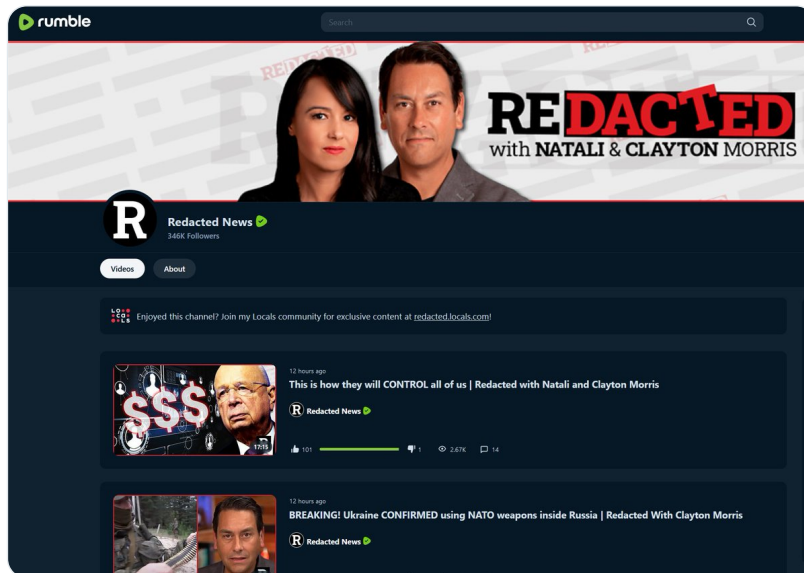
rumble

Search

REDACTED
with NATALI & CLAYTON MORRIS

R

Redacted News
346K Followers

Videos
About

LOCALS
Enjoyed this channel? Join my Locals community for exclusive content at redacted.locals.com!

$$$
17:15

12 hours ago
This is how they will CONTROL all of us | Redacted with Natali and Clayton Morris
Redacted News
101 1 2.67K 14

12 hours ago
BREAKING! Ukraine CONFIRMED using NATO weapons inside Russia | Redacted With Clayton Morris
Redacted News